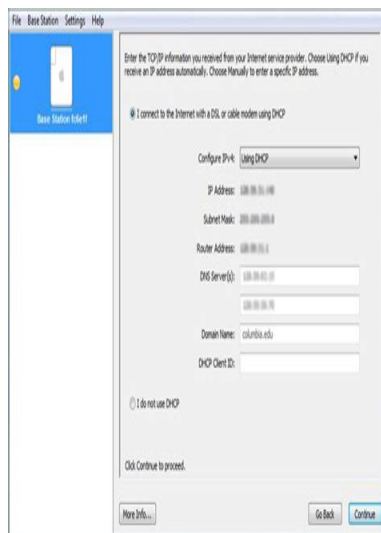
File Base Station Settings Help

Base Station fc6e1f

Enter the TCP/IP information you received from your Internet service provider. Choose Using DHCP if you receive an IP address automatically. Choose Manually to enter a specific IP address.

I connect to the Internet with a DSL or cable modem using DHCP

Configure IPv4: Using DHCP

IP Address: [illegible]

Subnet Mask: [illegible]

Router Address: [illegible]

DNS Server(s): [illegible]

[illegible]

Domain Name: columbia.edu

DHCP Client ID:

I do not use DHCP

Click Continue to proceed.

More Info...

Go Back

Continue